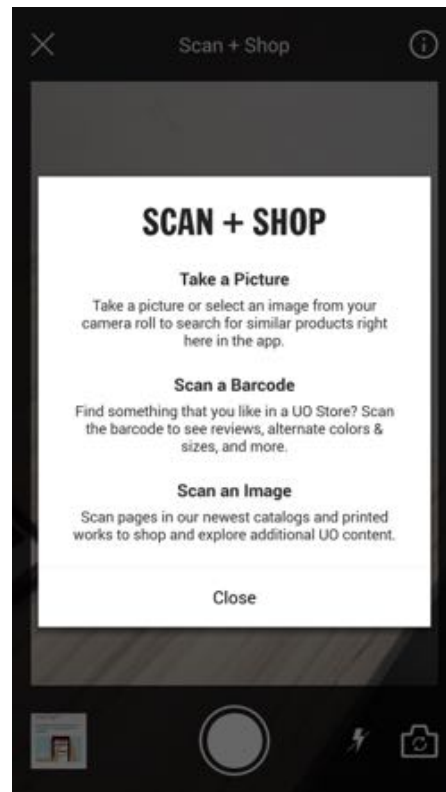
Scan + Shop

SCAN + SHOP

Take a Picture

Take a picture or select an image from your camera roll to search for similar products right here in the app.

Scan a Barcode

Find something that you like in a UO Store? Scan the barcode to see reviews, alternate colors & sizes, and more.

Scan an Image

Scan pages in our newest catalogs and printed works to shop and explore additional UO content.

Close